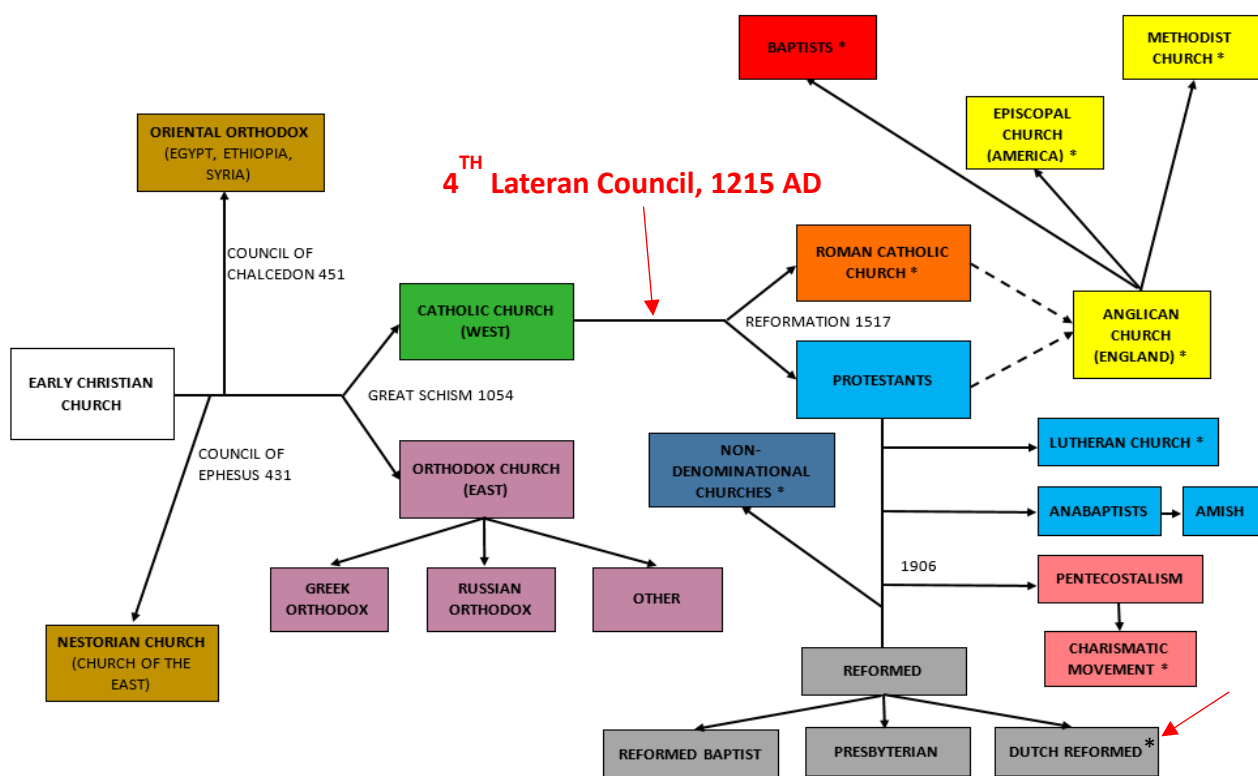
BAPTISTS *

METHODIST CHURCH *

EPISCOPAL CHURCH (AMERICA) *

ORIENTAL ORTHODOX (EGYPT, ETHIOPIA, SYRIA)

$4^{TH}$ Lateran Council, 1215 AD

COUNCIL OF CHALCEDON 451

ROMAN CATHOLIC CHURCH *

CATHOLIC CHURCH (WEST)

REFORMATION 1517

ANGLICAN CHURCH (ENGLAND) *

EARLY CHRISTIAN CHURCH

GREAT SCHISM 1054

PROTESTANTS

COUNCIL OF EPHESUS 431

NON-DENOMINATIONAL CHURCHES *

LUTHERAN CHURCH *

ORTHODOX CHURCH (EAST)

ANABAPTISTS

AMISH

1906

PENTECOSTALISM

GREEK ORTHODOX

RUSSIAN ORTHODOX

OTHER

NESTORIAN CHURCH (CHURCH OF THE EAST)

CHARISMATIC MOVEMENT *

REFORMED

REFORMED BAPTIST

PRESBYTERIAN

DUTCH REFORMED *